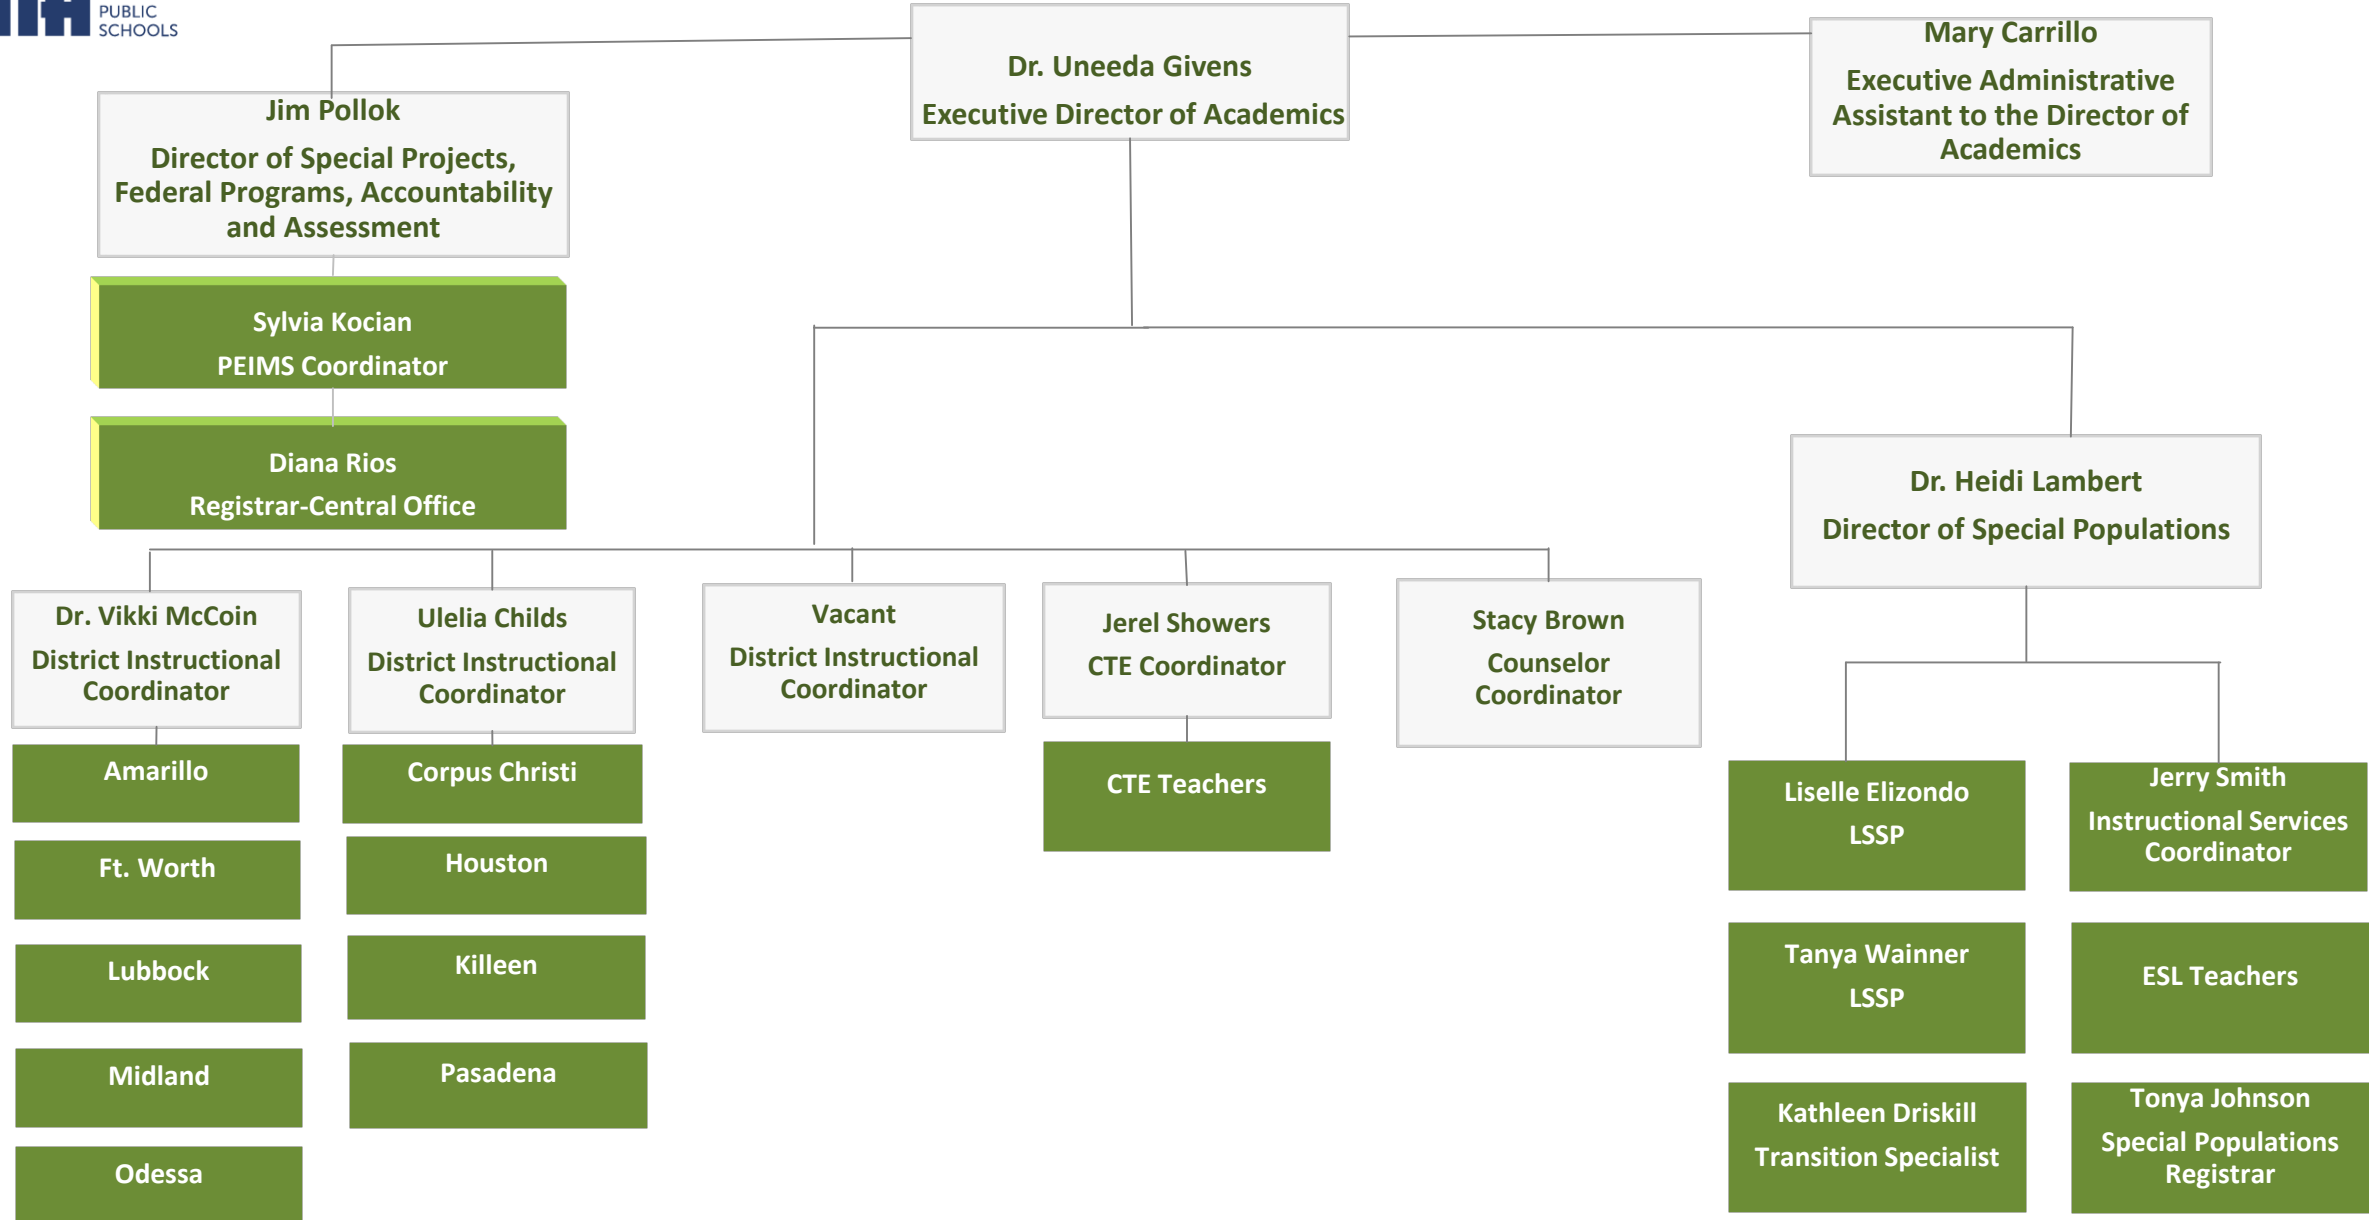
PUBLIC SCHOOLS

Dr. Uneeda Givens
Executive Director of Academics

Mary Carrillo
Executive Administrative Assistant to the Director of Academics

Jim Pollok
Director of Special Projects, Federal Programs, Accountability and Assessment

Sylvia Kocian
PEIMS Coordinator

Diana Rios
Registrar-Central Office

Dr. Heidi Lambert
Director of Special Populations

Dr. Vikki McCoin
District Instructional Coordinator

Amarillo

Ft. Worth

Lubbock

Midland

Odessa

Ulelia Childs
District Instructional Coordinator

Corpus Christi

Houston

Killeen

Pasadena

Vacant
District Instructional Coordinator

Jerel Showers
CTE Coordinator

CTE Teachers

Stacy Brown
Counselor Coordinator

Liselle Elizondo
LSSP

Tanya Wainner
LSSP

Kathleen Driskill
Transition Specialist

Jerry Smith
Instructional Services Coordinator

ESL Teachers

Tonya Johnson
Special Populations Registrar